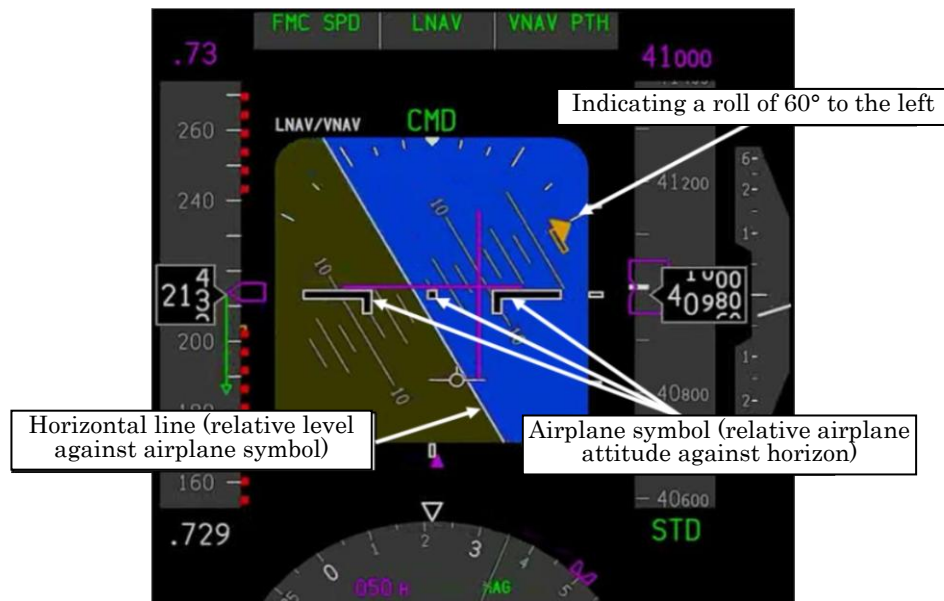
FMC SPD | LNAV | VNAV PTH

.73

41000

Indicating a roll of 60° to the left

LNAV/VNAV

CMD

260

240

41200

6

2

1

10

10

214
3

1000
40980

200

10

10

1

2

40800

Horizontal line (relative level against airplane symbol)

Airplane symbol (relative airplane attitude against horizon)

160

40600

.729

STD

0

1

2

3

050 H

MAG